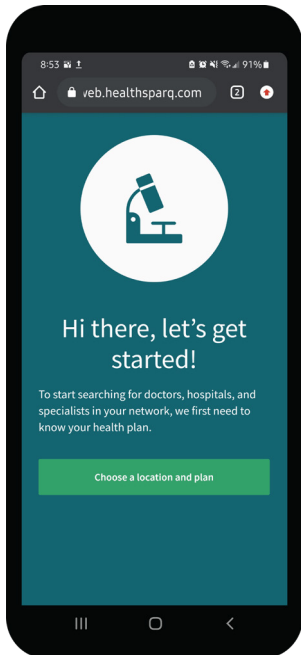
8:53

91%

veb.healthsparq.com

2

Hi there, let's get started!

To start searching for doctors, hospitals, and specialists in your network, we first need to know your health plan.

Choose a location and plan